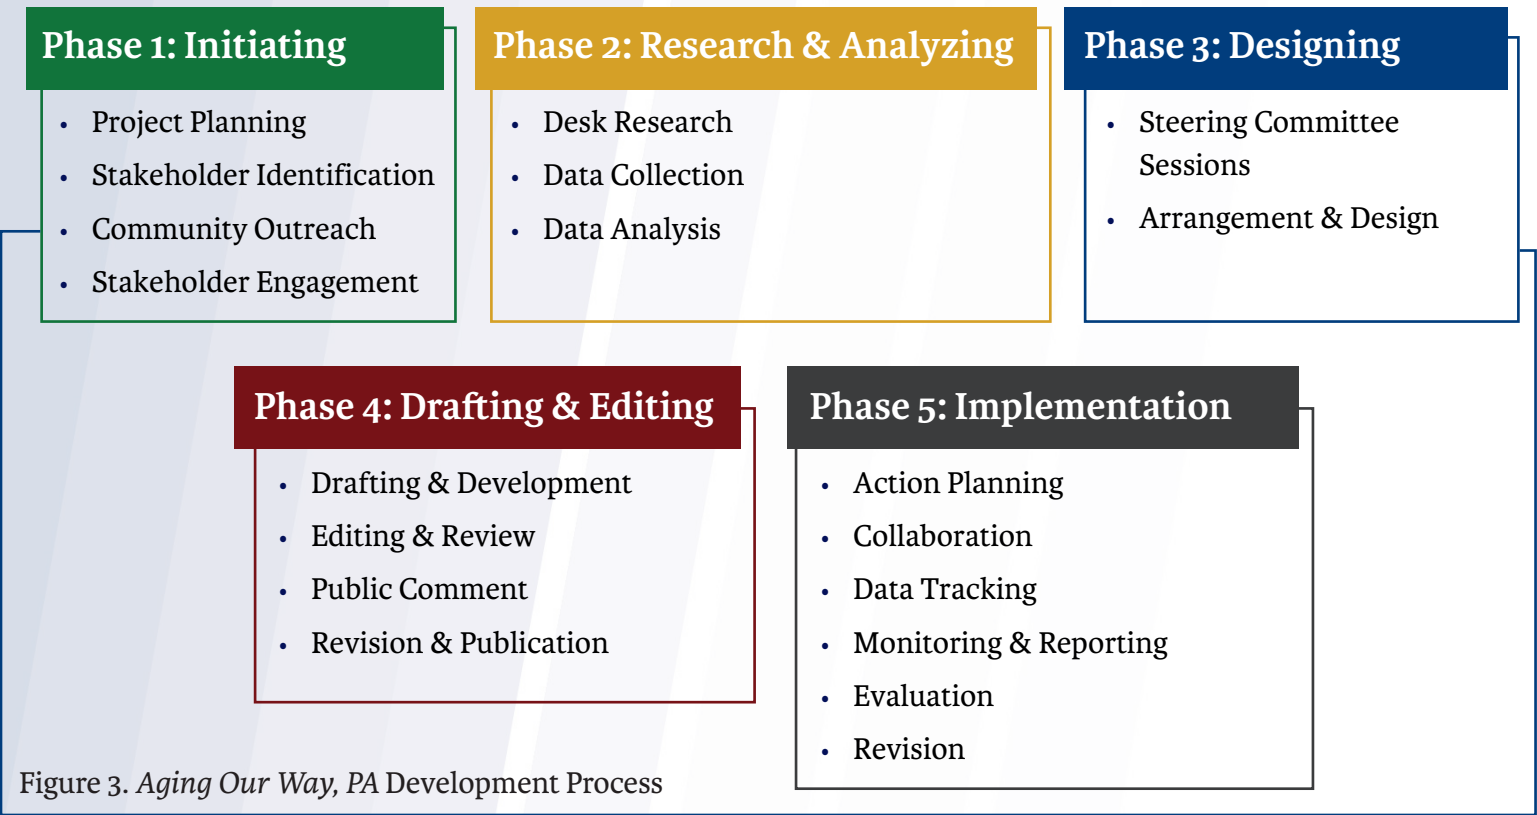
Phase 1: Initiating

- Project Planning
- Stakeholder Identification
- Community Outreach
- Stakeholder Engagement

Phase 2: Research & Analyzing

- Desk Research
- Data Collection
- Data Analysis

Phase 3: Designing

- Steering Committee Sessions
- Arrangement & Design

Phase 4: Drafting & Editing

- Drafting & Development
- Editing & Review
- Public Comment
- Revision & Publication

Phase 5: Implementation

- Action Planning
- Collaboration
- Data Tracking
- Monitoring & Reporting
- Evaluation
- Revision

Figure 3. *Aging Our Way, PA* Development Process